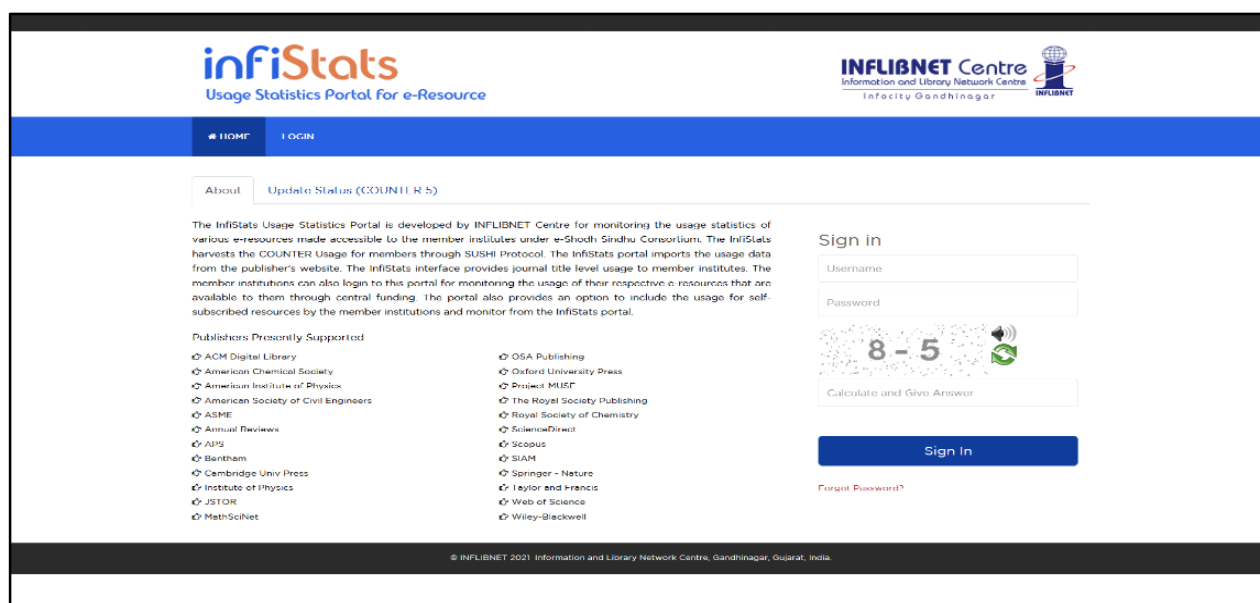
infiStats
Usage Statistics Portal for e-Resource

INFLIBNET Centre
Information and Library Network Centre
Infocity Gandhinagar
INFLIBNET

HOME
LOGIN

About
Update Status (COUNTER 5)

The InfiStats Usage Statistics Portal is developed by INFLIBNET Centre for monitoring the usage statistics of various e-resources made accessible to the member institutes under e-Shodh Sindhu Consortium. The InfiStats harvests the COUNTER Usage for members through SUSHI Protocol. The InfiStats portal imports the usage data from the publisher's website. The InfiStats interface provides journal title level usage to member institutes. The member institutions can also login to this portal for monitoring the usage of their respective e-resources that are available to them through central funding. The portal also provides an option to include the usage for self-subscribed resources by the member institutions and monitor from the InfiStats portal.

Publishers Presently Supported

ACM Digital Library
American Chemical Society
American Institute of Physics
American Society of Civil Engineers
ASME
Annual Reviews
APS
Bentham
Cambridge Univ Press
Institute of Physics
JSTOR
MathSciNet

OSA Publishing
Oxford University Press
Project MUSE
The Royal Society Publishing
Royal Society of Chemistry
ScienceDirect
Scopus
SIAM
Springer - Nature
Taylor and Francis
Web of Science
Wiley-Blackwell

Sign in
Username
Password
8 - 5
Calculate and Give Answer
Sign In
Forgot Password?

© INFLIBNET 2021 Information and Library Network Centre, Gandhinagar, Gujarat, India.